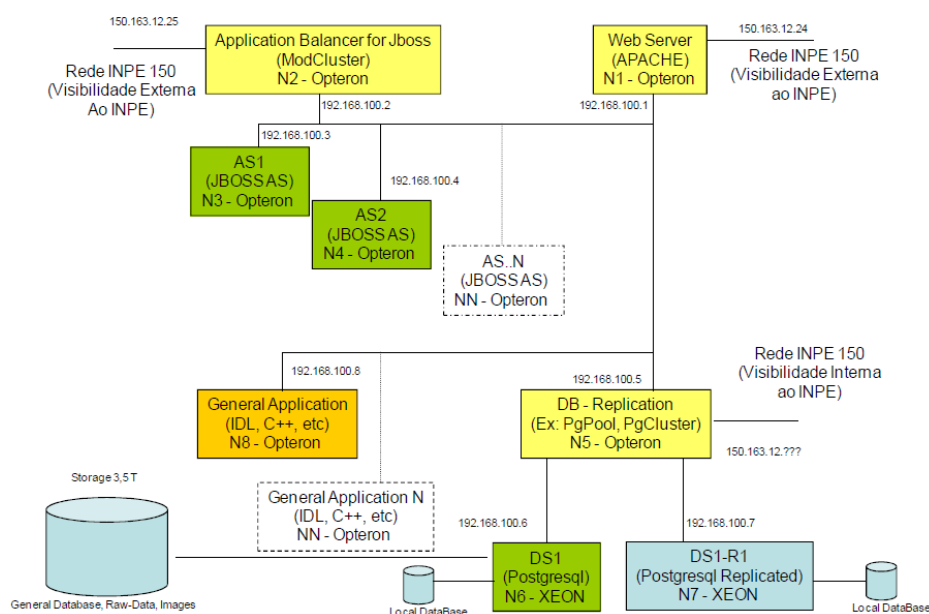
150.163.12.25

Application Balancer for Jboss
(ModCluster)
N2 - Opteron

Rede INPE 150
(Visibilidade Externa
Ao INPE)

Web Server
(APACHE)
N1 - Opteron

150.163.12.24

Rede INPE 150
(Visibilidade Externa
ao INPE)

192.168.100.2

192.168.100.1

192.168.100.3

AS1
(JBOSS AS)
N3 - Opteron

192.168.100.4

AS2
(JBOSS AS)
N4 - Opteron

AS..N
(JBOSS AS)
NN - Opteron

Rede INPE 150
(Visibilidade Interna
ao INPE)

192.168.100.8

192.168.100.5

General Application
(IDL, C++, etc)
N8 - Opteron

DB - Replication
(Ex: PgPool, PgCluster)
N5 - Opteron

150.163.12.???

Storage 3,5 T

General Application N
(IDL, C++, etc)
NN - Opteron

192.168.100.6

192.168.100.7

DS1
(Postgresql)
N6 - XEON

DS1-R1
(Postgresql Replicated)
N7 - XEON

General Database, Raw-Data, Images

Local DataBase

Local DataBase